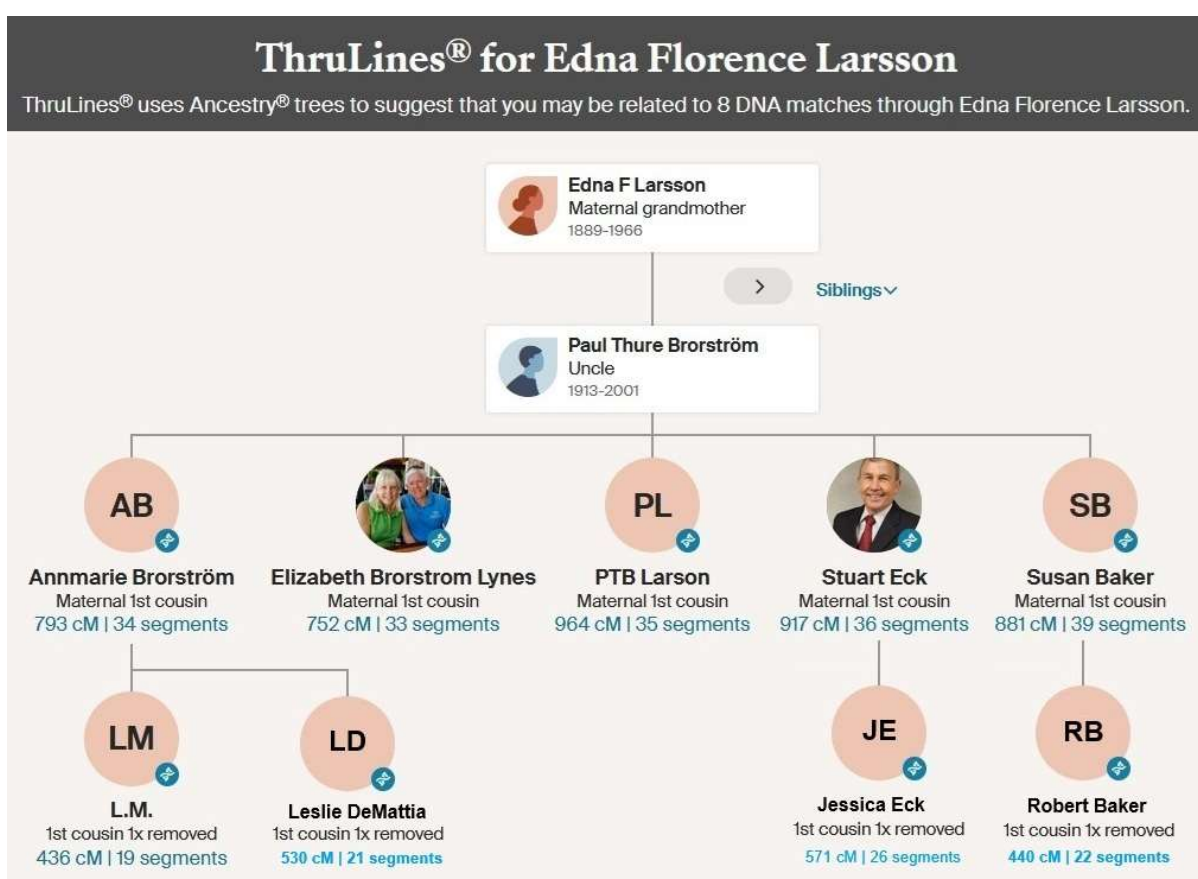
ThruLines® for Edna Florence Larsson

ThruLines® uses Ancestry® trees to suggest that you may be related to 8 DNA matches through Edna Florence Larsson.

Edna F Larsson
Maternal grandmother
1889-1966

Siblings

Paul Thure Brorström
Uncle
1913-2001

AB
Annmarie Brorström
Maternal 1st cousin
793 cM | 34 segments

Elizabeth Brorstrom Lynes
Maternal 1st cousin
752 cM | 33 segments

PL
PTB Larson
Maternal 1st cousin
964 cM | 35 segments

Stuart Eck
Maternal 1st cousin
917 cM | 36 segments

SB
Susan Baker
Maternal 1st cousin
881 cM | 39 segments

LM
L.M.
1st cousin 1x removed
436 cM | 19 segments

LD
Leslie DeMattia
1st cousin 1x removed
530 cM | 21 segments

JE
Jessica Eck
1st cousin 1x removed
571 cM | 26 segments

RB
Robert Baker
1st cousin 1x removed
440 cM | 22 segments